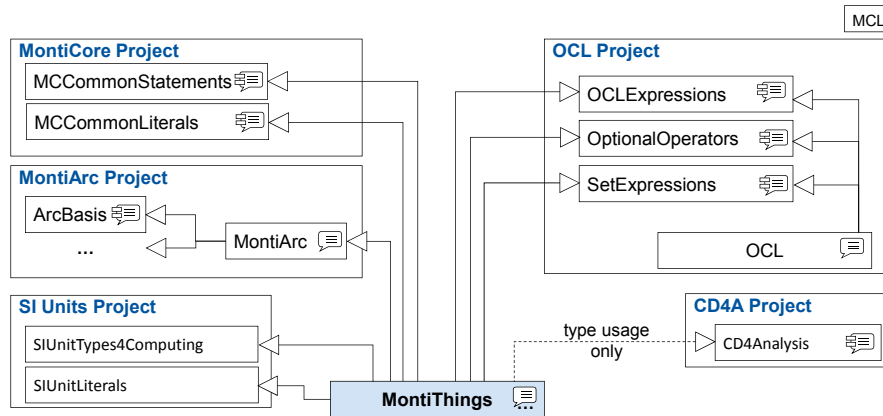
MCL

MontiCore Project

MCCommonStatements

MCCommonLiterals

MontiArc Project

ArcBasis

...

MontiArc

SI Units Project

SIUnitTypes4Computing

SIUnitLiterals

MontiThings

OCL Project

OCLExpressions

OptionalOperators

SetExpressions

OCL

CD4A Project

type usage only

CD4Analysis